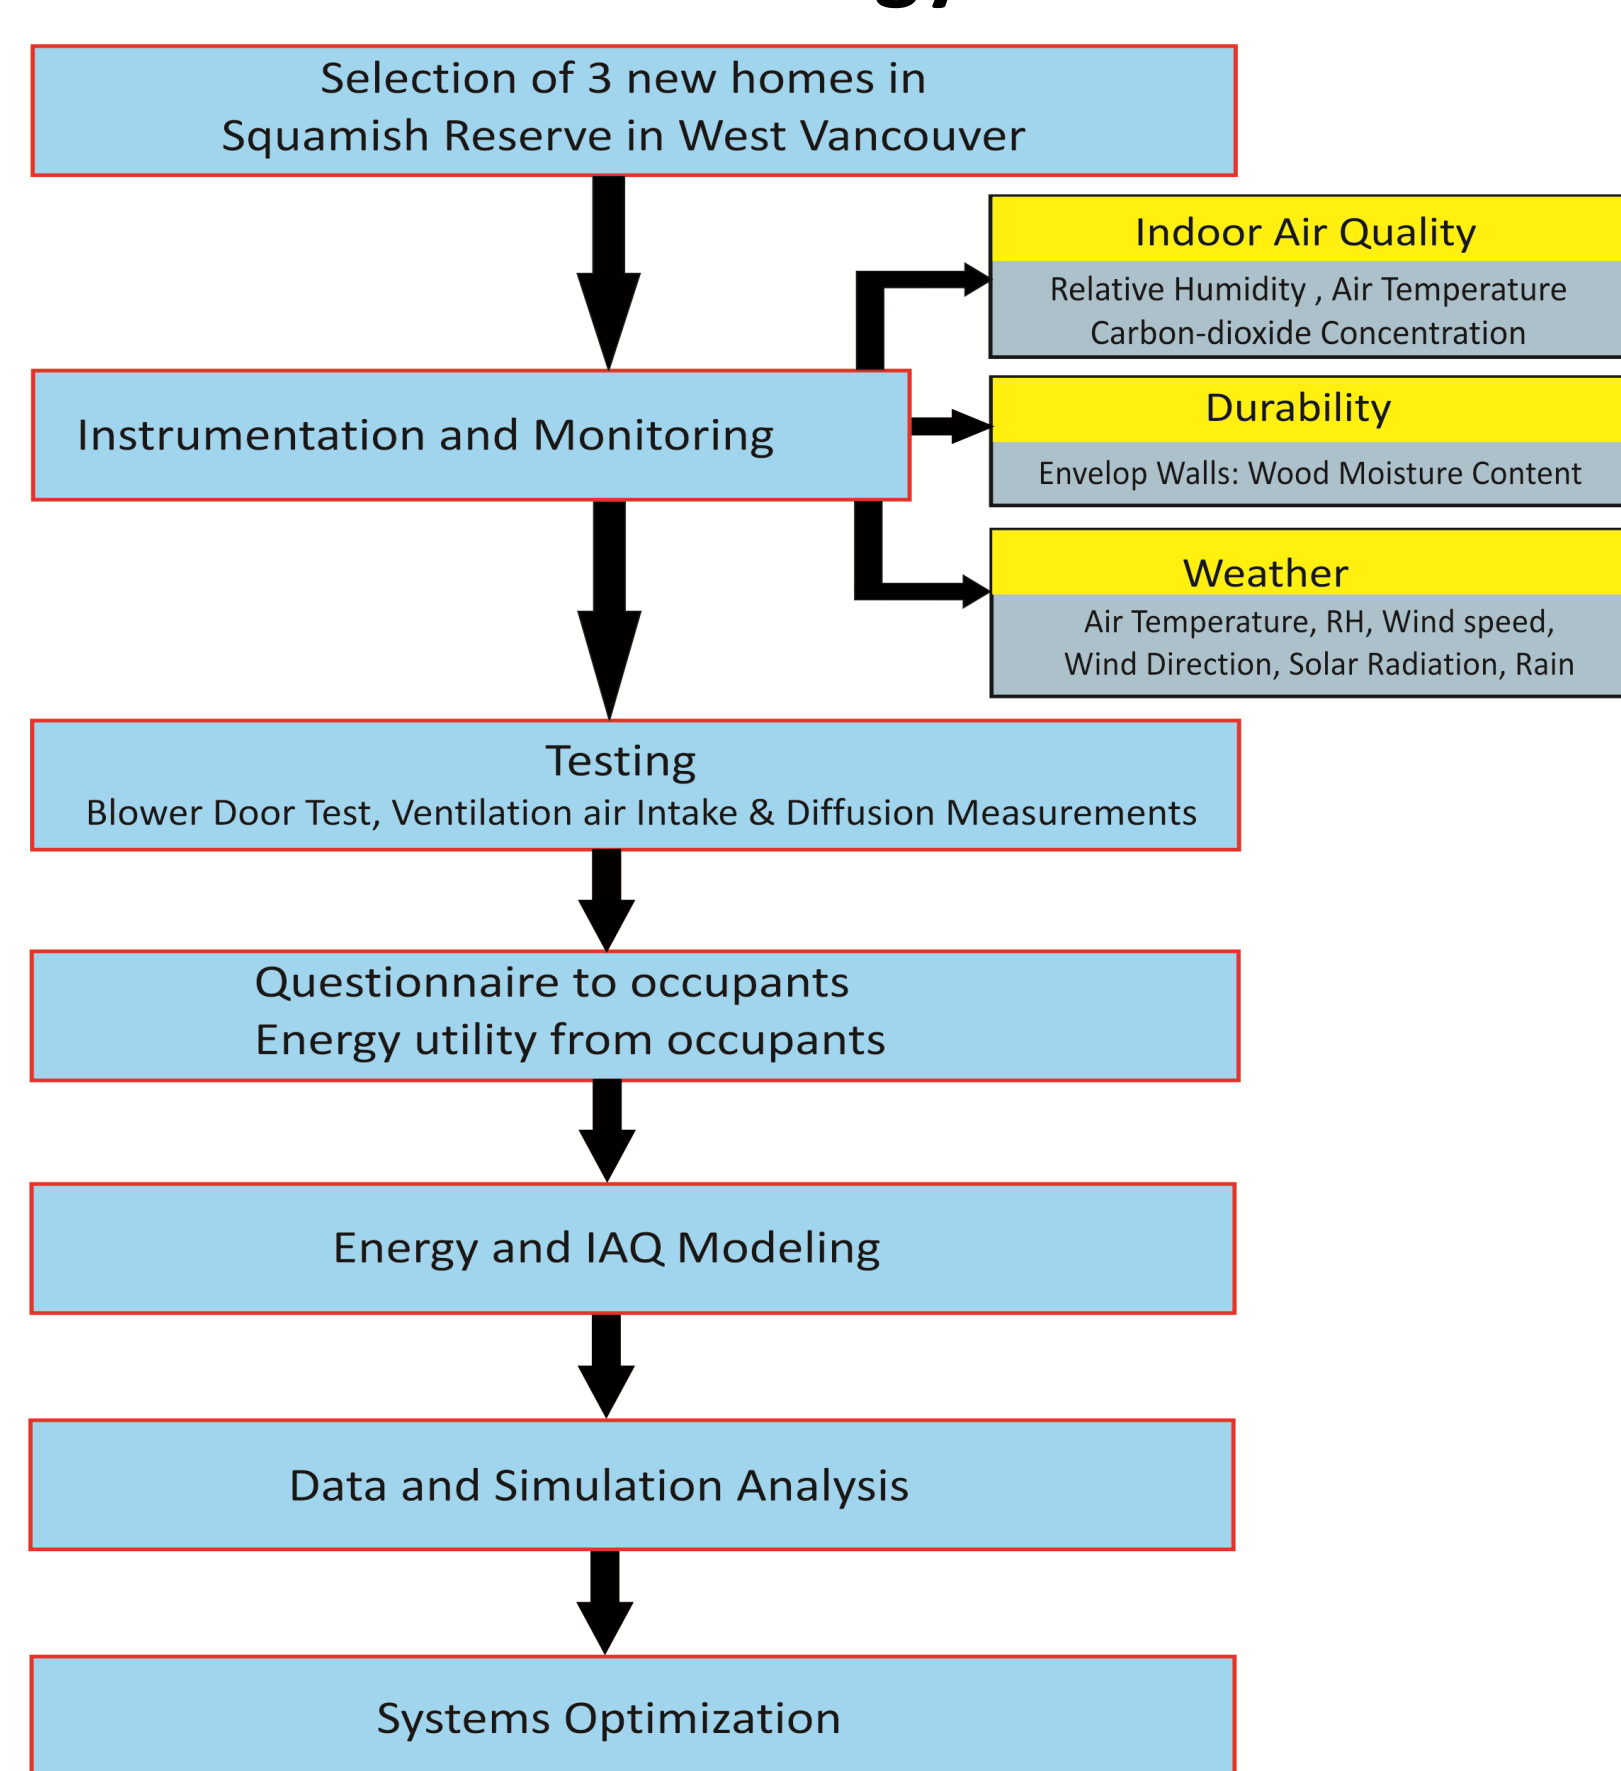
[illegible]

Selection of 3 new homes in
Squamish Reserve in West Vancouver

Instrumentation and Monitoring

Indoor Air Quality
Relative Humidity , Air Temperature
Carbon-dioxide Concentration

Durability
Envelop Walls: Wood Moisture Content

Weather
Air Temperature, RH, Wind speed,
Wind Direction, Solar Radiation, Rain

Testing
Blower Door Test, Ventilation air Intake & Diffusion Measurements

Questionnaire to occupants
Energy utility from occupants

Energy and IAQ Modeling

Data and Simulation Analysis

Systems Optimization